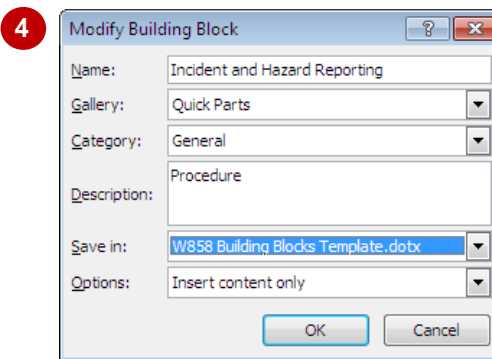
4

Modify Building Block

?

Name: Incident and Hazard Reporting

Gallery: Quick Parts

Category: General

Description: Procedure

Save in: W858 Building Blocks Template.dotx

Options: Insert content only

OK

Cancel